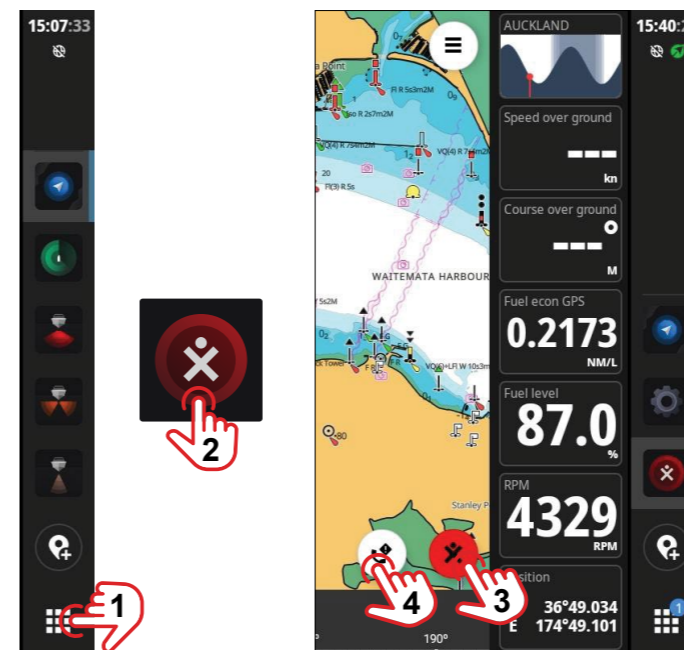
15:07:33

1

2

a Point

Fl R 5s3m2M

Iso R 2s7m2M

VQ(4) R 7.5m2M

VQ(4) R 7.5m2M

20

Fl(3) R.5s

WAITEMATA HARBOUR

5s2M

Tower

VQ(6)+LFl W 10s3m

80

Stanley P

4

3

190°

AUCKLAND

Speed over ground

- - -

kn

Course over ground

- - - °

M

Fuel econ GPS

0.2173

NM/L

Fuel level

87.0

%

RPM

4329

RPM

Position

36°49.034

E 174°49.101

15:40:2

1